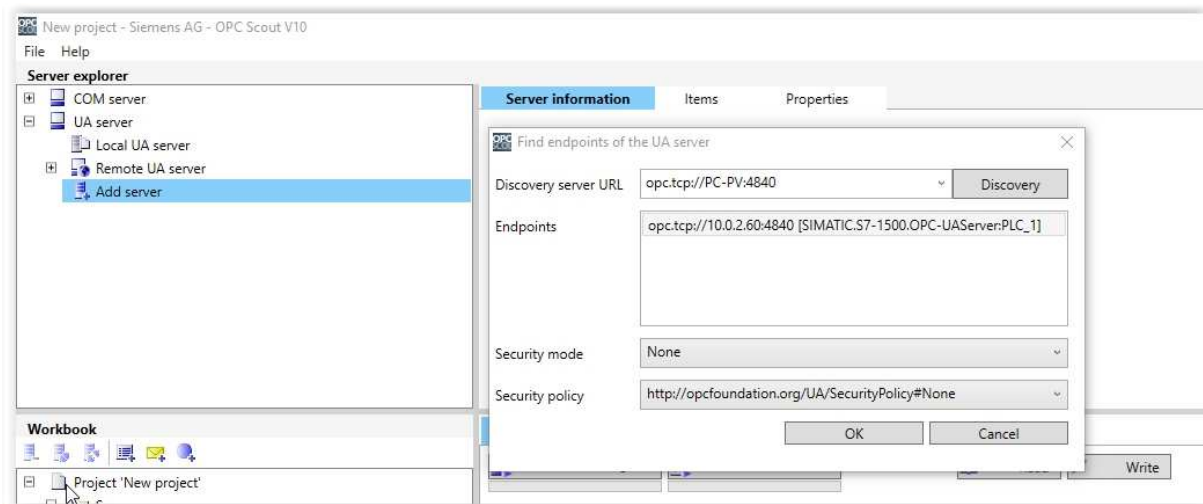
New project - Siemens AG - OPC Scout V10
File Help
Server explorer
COM server
UA server
Local UA server
Remote UA server
Add server
Server information
Items
Properties
Find endpoints of the UA server
Discovery server URL
opc.tcp://PC-PV:4840
Discovery
Endpoints
opc.tcp://10.0.2.60:4840 [SIMATIC.S7-1500.OPC-UAServer:PLC_1]
Security mode
None
Security policy
http://opcfoundation.org/UA/SecurityPolicy#None
OK
Cancel
Workbook
Project 'New project'
Write